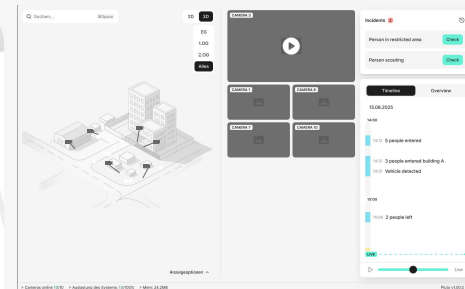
Suchen... ⌘Space

2D 3D

EG

1.OG

2.OG

Alles

CAMERA 2

CAMERA 1

CAMERA 6

CAMERA 7

CAMERA 10

Incidents 2

Person in restricted area Check

Person scouting Check

Timeline Overview

15.06.2025

14:00

14:13 5 people entered

14:26 3 people entered building A

14:31 Vehicle detected

15:00

15:06 2 people left

LIVE

Live

Anzeigeoptionen ^

Cameras online (1/10) • Auslastung des Systems (1/100%) • Mem: 24.2MB

Pluto v1.0.0